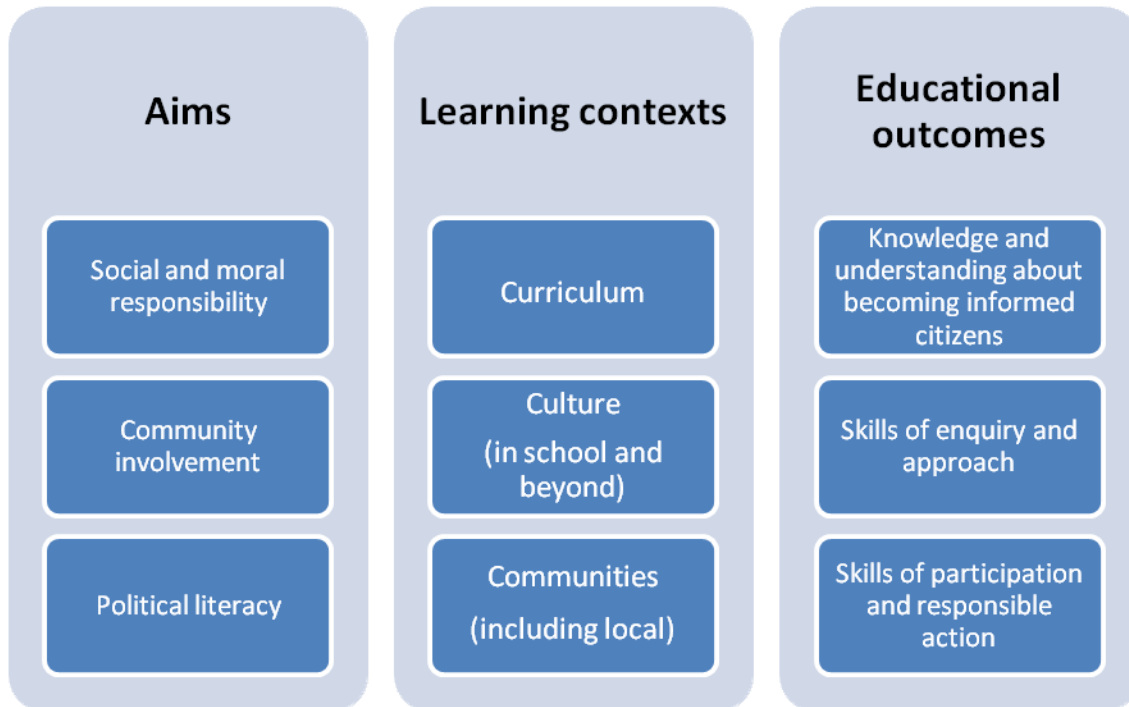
Aims

Social and moral responsibility

Community involvement

Political literacy

Learning contexts

Curriculum

Culture

(in school and beyond)

Communities

(including local)

Educational outcomes

Knowledge and understanding about becoming informed citizens

Skills of enquiry and approach

Skills of participation and responsible action